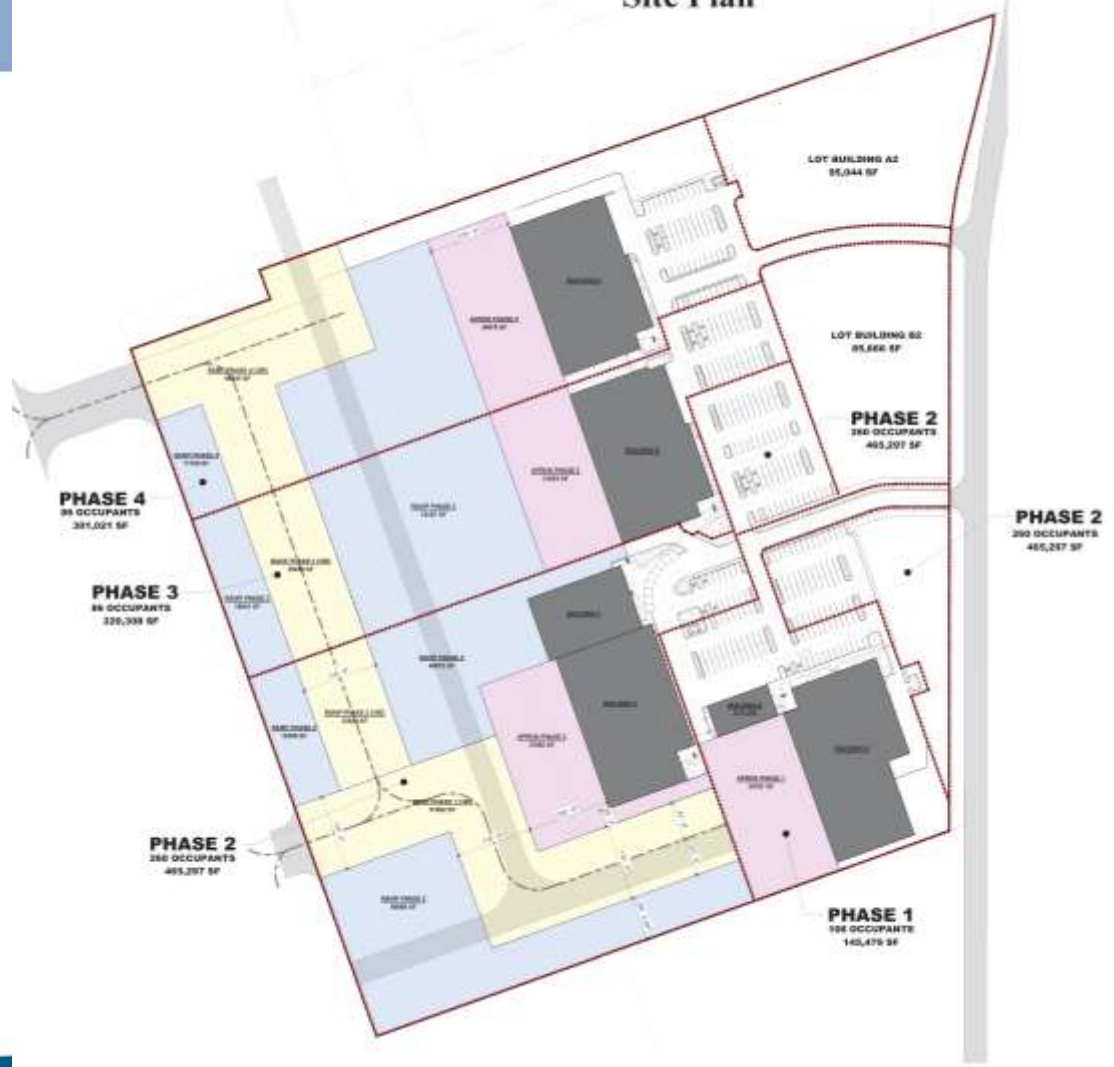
Site Plan

LOT BUILDING A2
95,044 SF

LOT BUILDING B2
95,666 SF

PHASE 2
260 OCCUPANTS
465,297 SF

PHASE 2
260 OCCUPANTS
465,297 SF

PHASE 4
95 OCCUPANTS
301,021 SF

PHASE 3
95 OCCUPANTS
320,398 SF

PHASE 2
260 OCCUPANTS
465,297 SF

PHASE 1
106 OCCUPANTS
145,479 SF